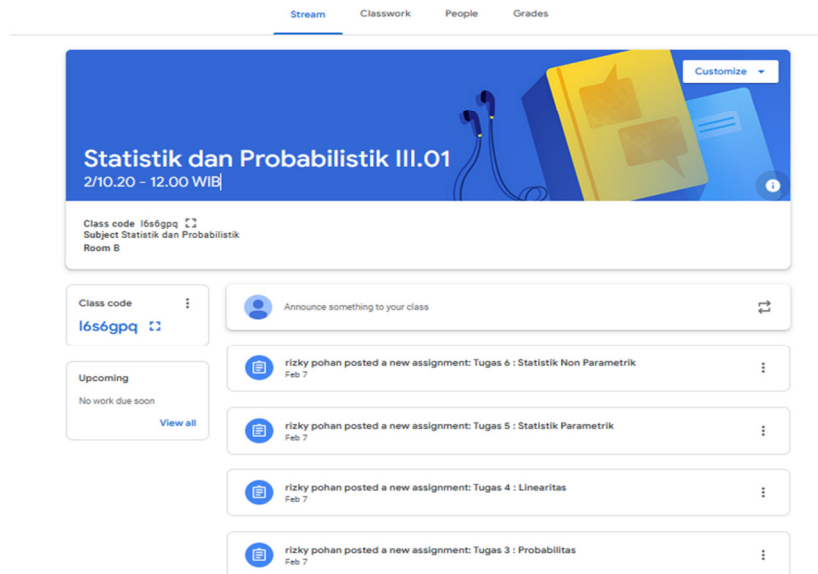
Stream Classwork People Grades

Customize

Statistik dan Probabilistik III.01
2/10.20 - 12.00 WIB

Class code l6s6gpq
Subject Statistik dan Probabilistik
Room B

Class code
l6s6gpq

Announce something to your class

Upcoming
No work due soon
View all

rizky pohan posted a new assignment: Tugas 6 : Statistik Non Parametrik
Feb 7

rizky pohan posted a new assignment: Tugas 5 : Statistik Parametrik
Feb 7

rizky pohan posted a new assignment: Tugas 4 : Linearitas
Feb 7

rizky pohan posted a new assignment: Tugas 3 : Probabilitas
Feb 7